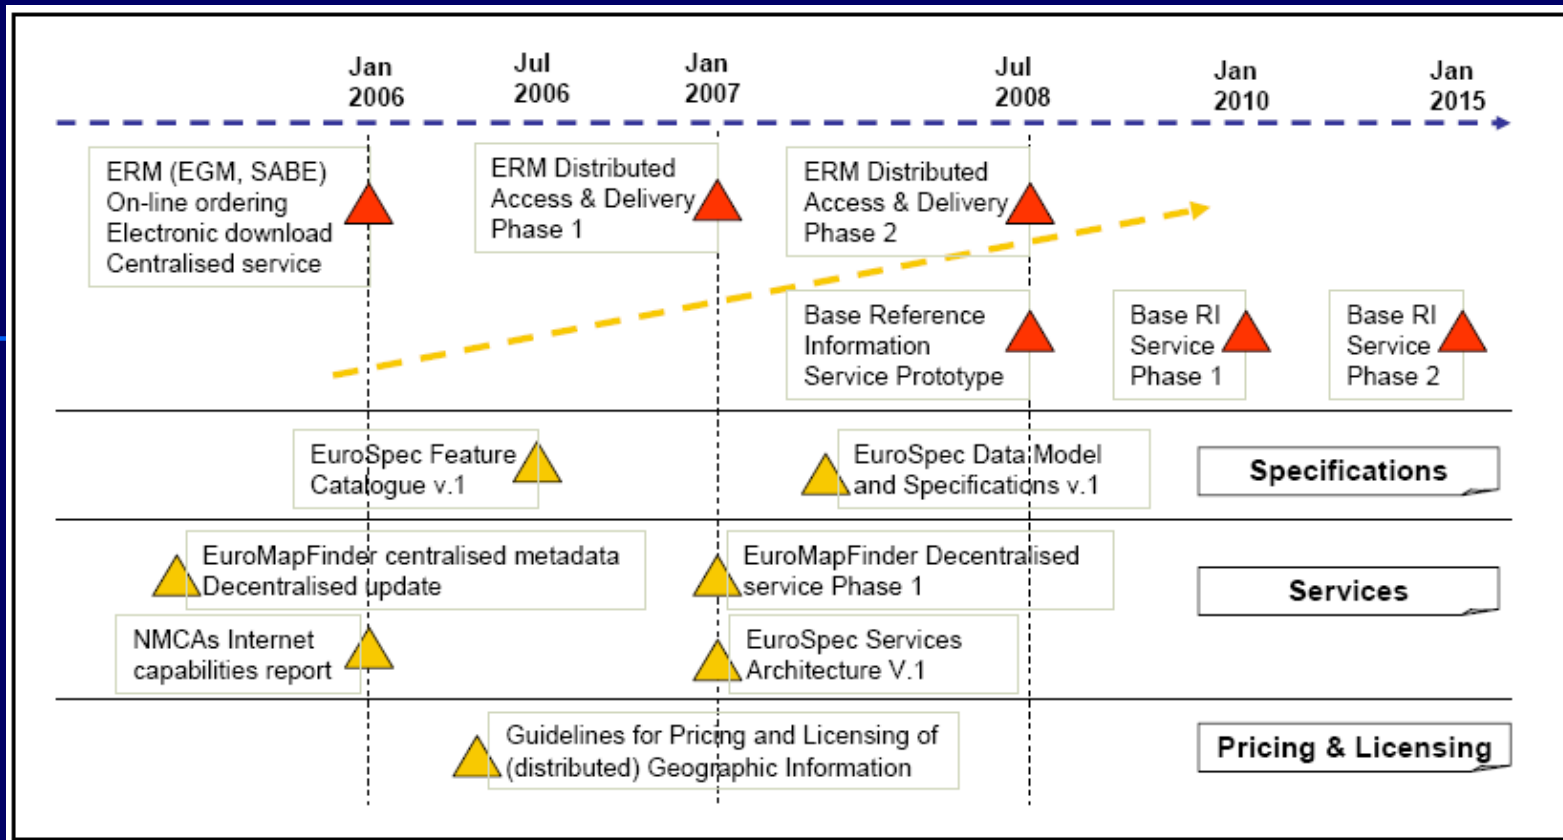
Jan 2006

Jul 2006

Jan 2007

Jul 2008

Jan 2010

Jan 2015

ERM (EGM, SABE)
On-line ordering
Electronic download
Centralised service

ERM Distributed Access & Delivery Phase 1

ERM Distributed Access & Delivery Phase 2

Base Reference Information Service Prototype

Base RI Service Phase 1

Base RI Service Phase 2

EuroSpec Feature Catalogue v.1

EuroSpec Data Model and Specifications v.1

Specifications

EuroMapFinder centralised metadata
Decentralised update

EuroMapFinder Decentralised service Phase 1

Services

NMCAs Internet capabilities report

EuroSpec Services Architecture V.1

Guidelines for Pricing and Licensing of (distributed) Geographic Information

Pricing & Licensing